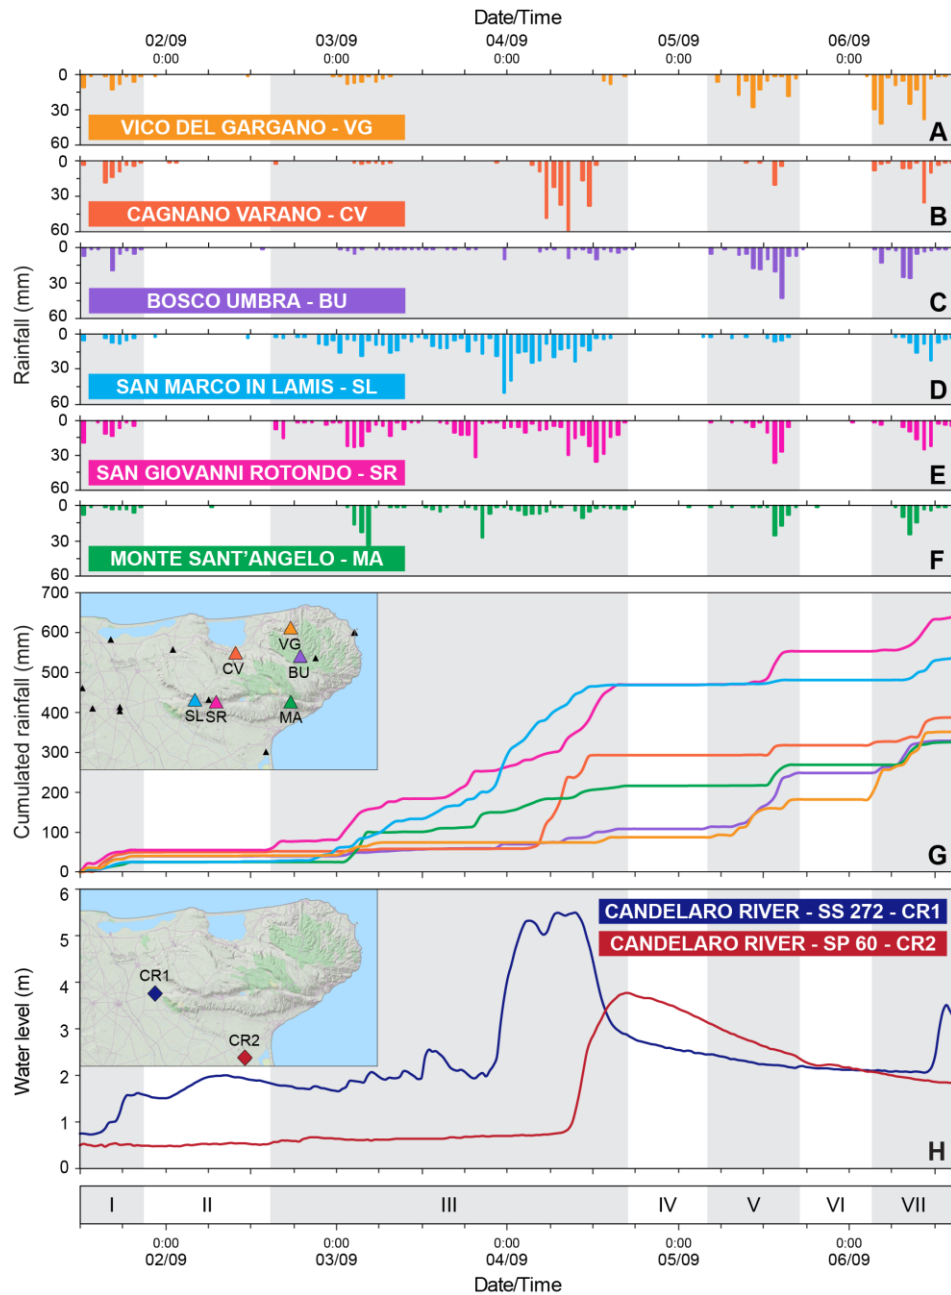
Date/Time

02/09 0:00
03/09 0:00
04/09 0:00
05/09 0:00
06/09 0:00

0
30
60
VICO DEL GARGANO - VG
A

0
30
60
CAGNANO VARANO - CV
B

0
30
60
BOSCO UMBRA - BU
C

Rainfall (mm)

0
30
60
SAN MARCO IN LAMIS - SL
D

0
30
60
SAN GIOVANNI ROTONDO - SR
E

0
30
60
MONTE SANT'ANGELO - MA
F

Cumulated rainfall (mm)
700
600
500
400
300
200
100
0
VG
CV
BU
SL
SR
MA
G

Water level (m)
6
5
4
3
2
1
0
CANDELARO RIVER - SS 272 - CR1
CANDELARO RIVER - SP 60 - CR2
CR1
CR2
H

I
II
III
IV
V
VI
VII

0:00 02/09
0:00 03/09
0:00 04/09
0:00 05/09
0:00 06/09
Date/Time